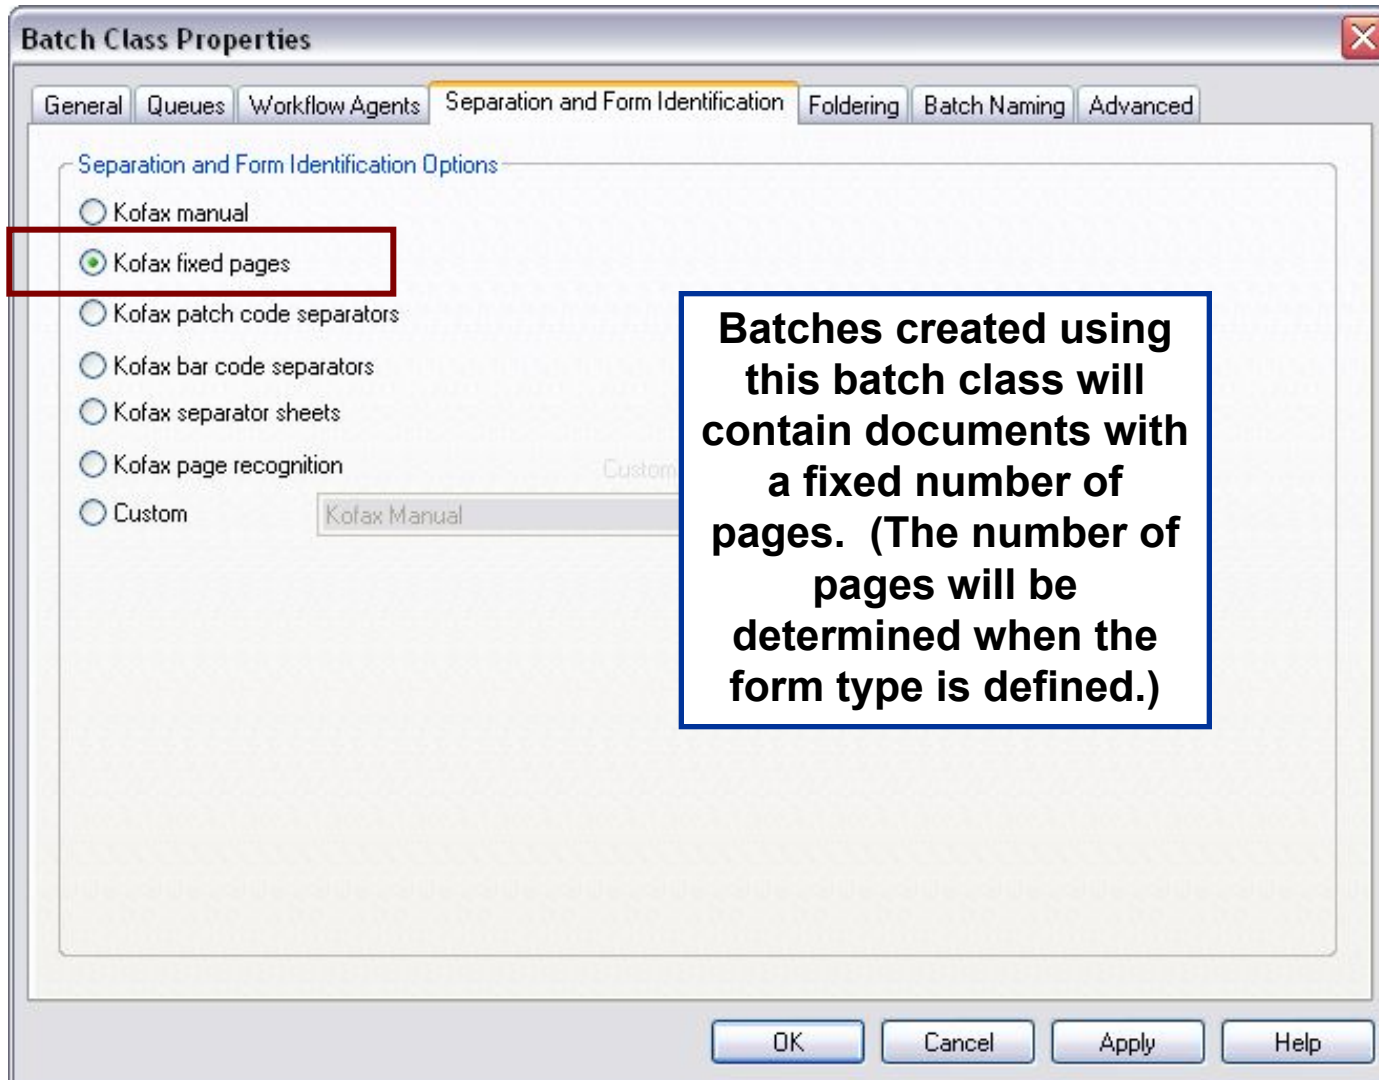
Batch Class Properties

General | Queues | Workflow Agents | Separation and Form Identification | Foldering | Batch Naming | Advanced

Separation and Form Identification Options

Kofax manual

Kofax fixed pages

Kofax patch code separators

Kofax bar code separators

Kofax separator sheets

Kofax page recognition

Custom

Custom

Kofax Manual

Batches created using this batch class will contain documents with a fixed number of pages. (The number of pages will be determined when the form type is defined.)

OK | Cancel | Apply | Help